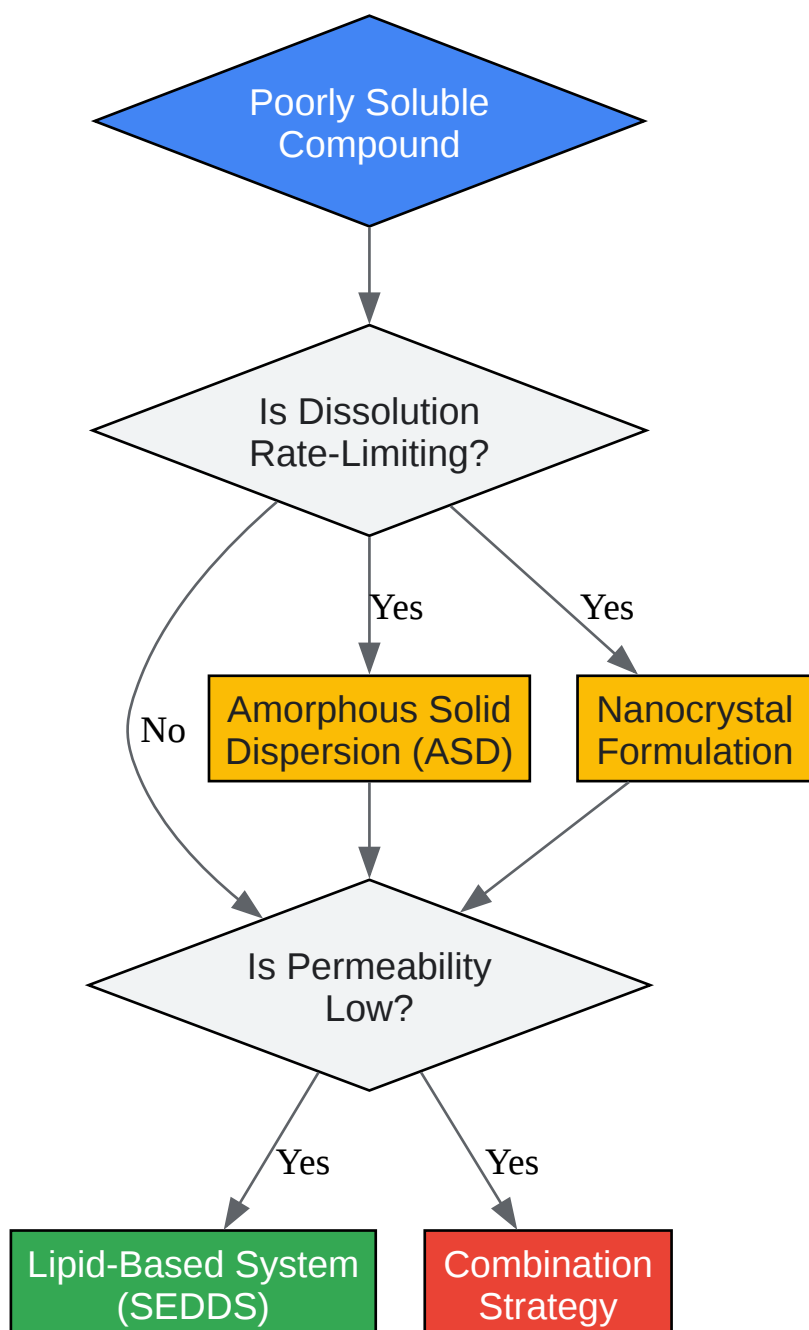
Poorly Soluble Compound

Is Dissolution Rate-Limiting?

No

Yes

Yes

Amorphous Solid Dispersion (ASD)

Nanocrystal Formulation

Is Permeability Low?

Yes

Yes

Lipid-Based System (SEDDS)

Combination Strategy